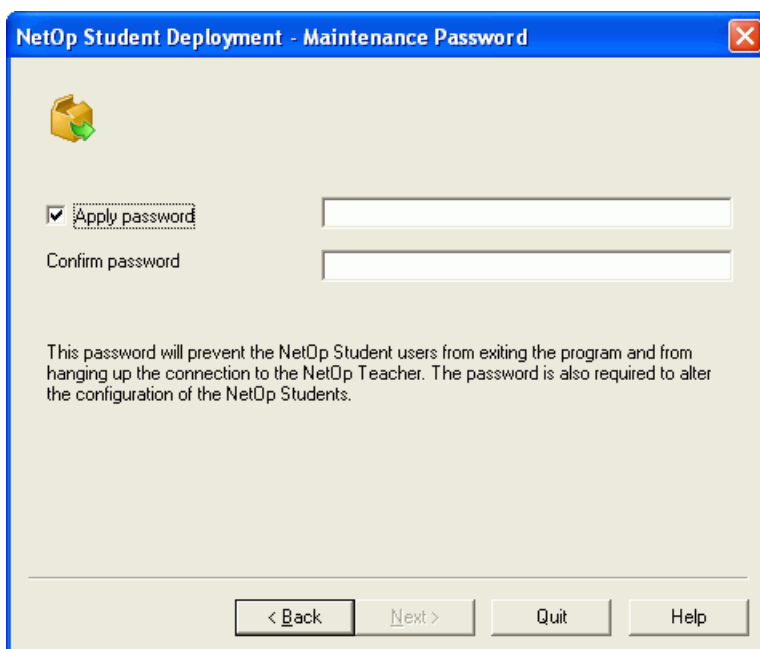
NetOp Student Deployment - Maintenance Password

Apply password

Confirm password

This password will prevent the NetOp Student users from exiting the program and from hanging up the connection to the NetOp Teacher. The password is also required to alter the configuration of the NetOp Students.

< Back
Next >
Quit
Help